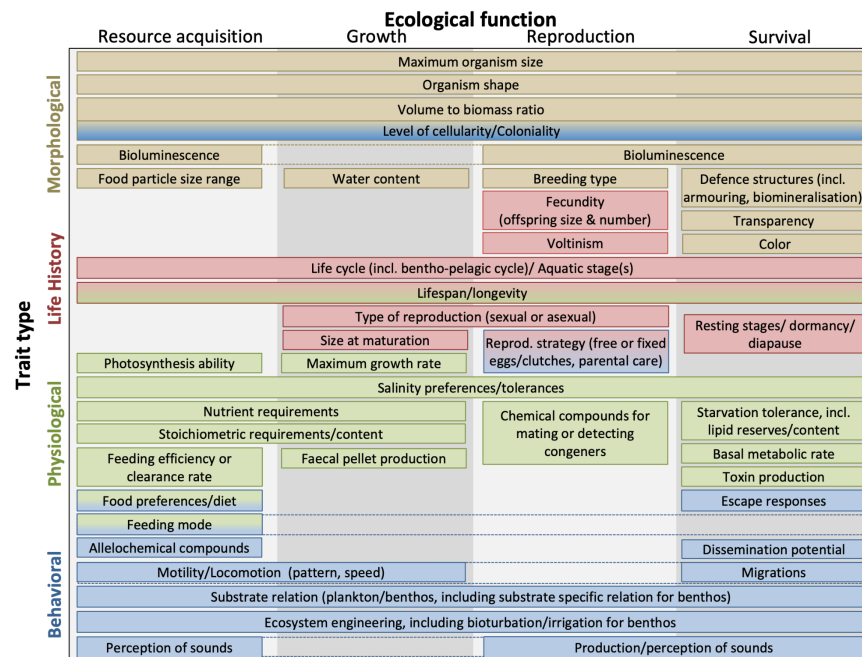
Ecological function

| | Resource acquisition | Growth | Reproduction | Survival |
|---|---|---|---|---|
| Morphological | Maximum organism size | | | |
| | Organism shape | | | |
| | Volume to biomass ratio | | | |
| | Level of cellularity/Coloniality | | | |
| | Bioluminescence | | Bioluminescence | |
| | Food particle size range | Water content | Breeding type | Defence structures (incl. armouring, biomineralisation) |
| Life History | | | Fecundity (offspring size & number) | Transparency |
| | | | Voltinism | Color |
| | Life cycle (incl. bentho-pelagic cycle)/ Aquatic stage(s) | | | |
| | Lifespan/longevity | | | |
| | | Type of reproduction (sexual or asexual) | | Resting stages/ dormancy/ diapause |
| | | Size at maturation | Reprod. strategy (free or fixed eggs/clutches, parental care) | |
| Physiological | Photosynthesis ability | Maximum growth rate | | |
| | Salinity preferences/tolerances | | | |
| | Nutrient requirements | | Chemical compounds for mating or detecting congeners | Starvation tolerance, incl. lipid reserves/content |
| | Stoichiometric requirements/content | | | |
| | Feeding efficiency or clearance rate | Faecal pellet production | | Basal metabolic rate |
| | | | | Toxin production |
| | Food preferences/diet | | | Escape responses |
| | Feeding mode | | | |
| Behavioral | Allelochemical compounds | | | Dissemination potential |
| | Motility/Locomotion (pattern, speed) | | | Migrations |
| | Substrate relation (plankton/benthos, including substrate specific relation for benthos) | | | |
| | Ecosystem engineering, including bioturbation/irrigation for benthos | | | |
| | Perception of sounds | | Production/perception of sounds | |

Trait type